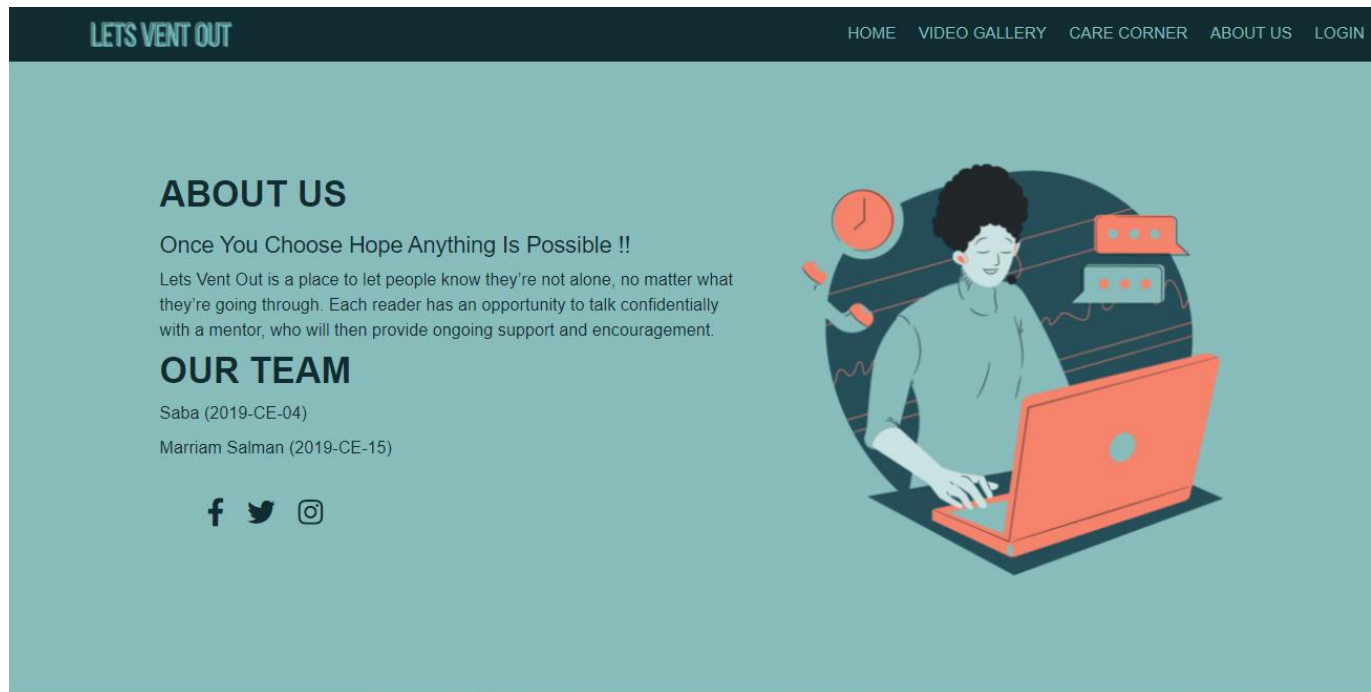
LETS VENT OUT

HOME VIDEO GALLERY CARE CORNER ABOUT US LOGIN

ABOUT US

Once You Choose Hope Anything Is Possible !!

Lets Vent Out is a place to let people know they're not alone, no matter what they're going through. Each reader has an opportunity to talk confidentially with a mentor, who will then provide ongoing support and encouragement.

OUR TEAM

Saba (2019-CE-04)

Marriam Salman (2019-CE-15)